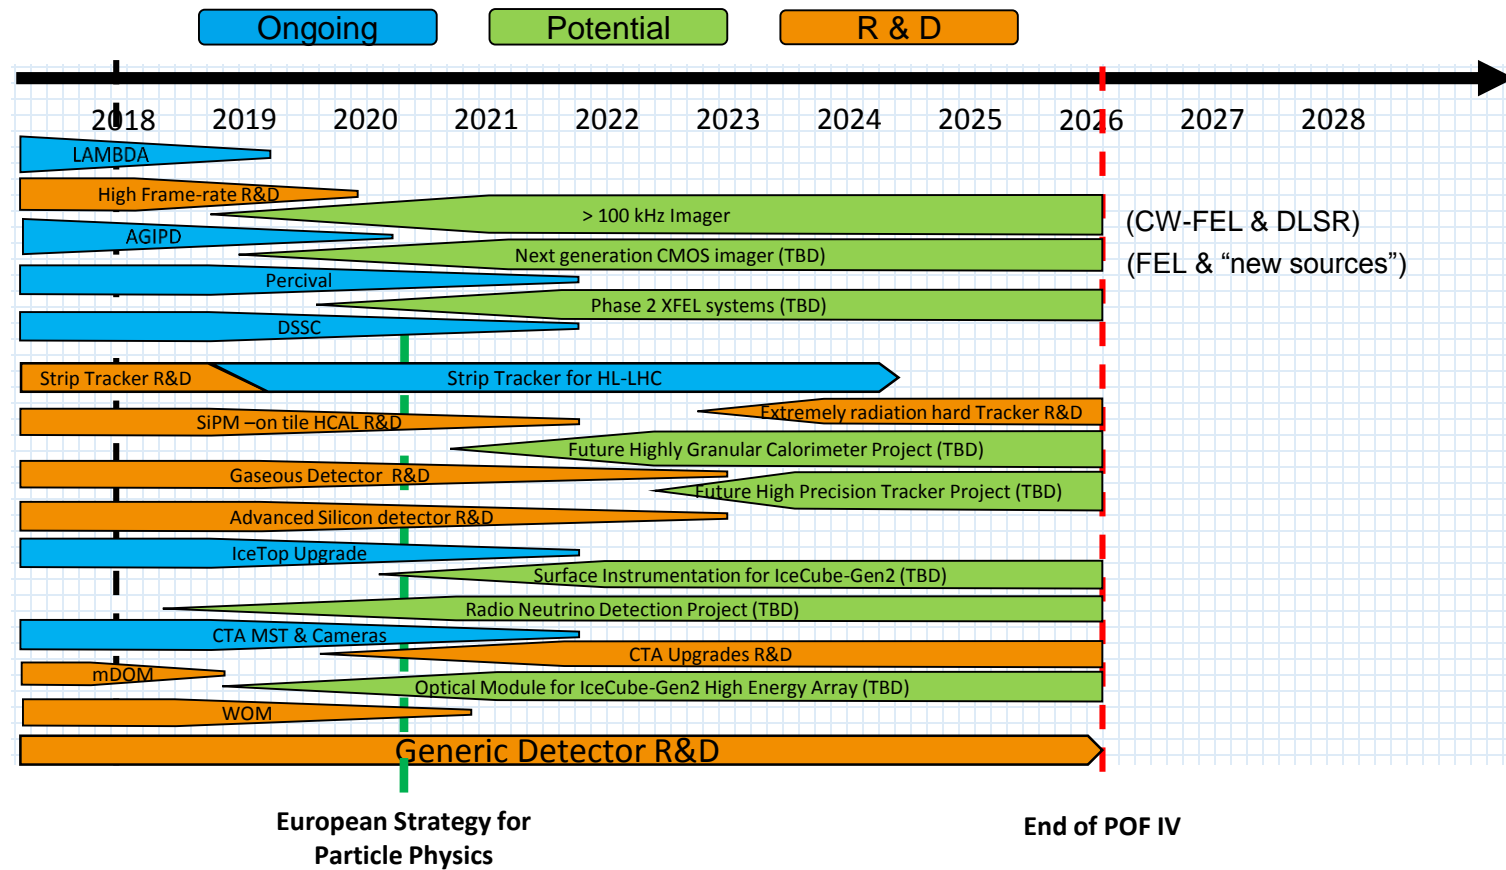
Ongoing Potential R & D

2018 2019 2020 2021 2022 2023 2024 2025 2026 2027 2028

LAMBDA
High Frame-rate R&D
> 100 kHz Imager
(CW-FEL & DLSR)
AGIPD
Next generation CMOS imager (TBD)
(FEL & “new sources”)
Percival
Phase 2 XFEL systems (TBD)
DSSC
Strip Tracker R&D
Strip Tracker for HL-LHC
Extremely radiation hard Tracker R&D
SiPM –on tile HCAL R&D
Future Highly Granular Calorimeter Project (TBD)
Gaseous Detector R&D
Future High Precision Tracker Project (TBD)
Advanced Silicon detector R&D
IceTop Upgrade
Surface Instrumentation for IceCube-Gen2 (TBD)
Radio Neutrino Detection Project (TBD)
CTA MST & Cameras
CTA Upgrades R&D
mDOM
Optical Module for IceCube-Gen2 High Energy Array (TBD)
WOM
Generic Detector R&D

European Strategy for Particle Physics

End of POF IV